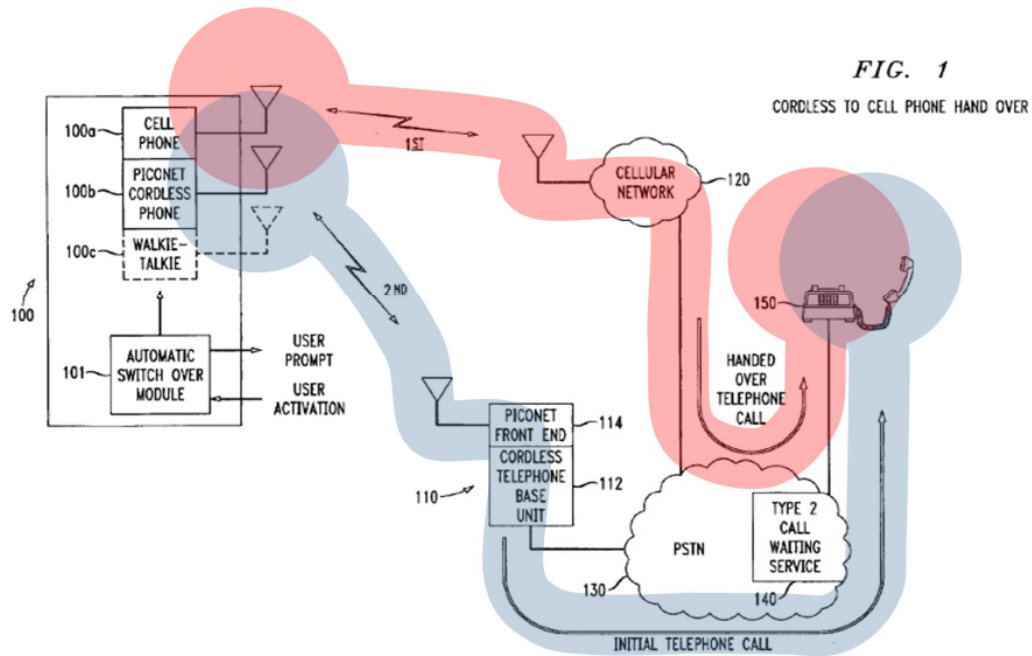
FIG. 1

CORDLESS TO CELL PHONE HAND OVER

100a
CELL PHONE

100b
PICONET CORDLESS PHONE

100c
WALKIE-TALKIE

100

101
AUTOMATIC SWITCH OVER MODULE

USER PROMPT

USER ACTIVATION

1ST

2ND

CELLULAR NETWORK

120

150

HANDED OVER TELEPHONE CALL

PICONET FRONT END

114

CORDLESS TELEPHONE BASE UNIT

112

110

PSTN

TYPE 2 CALL WAITING SERVICE

130

140

INITIAL TELEPHONE CALL